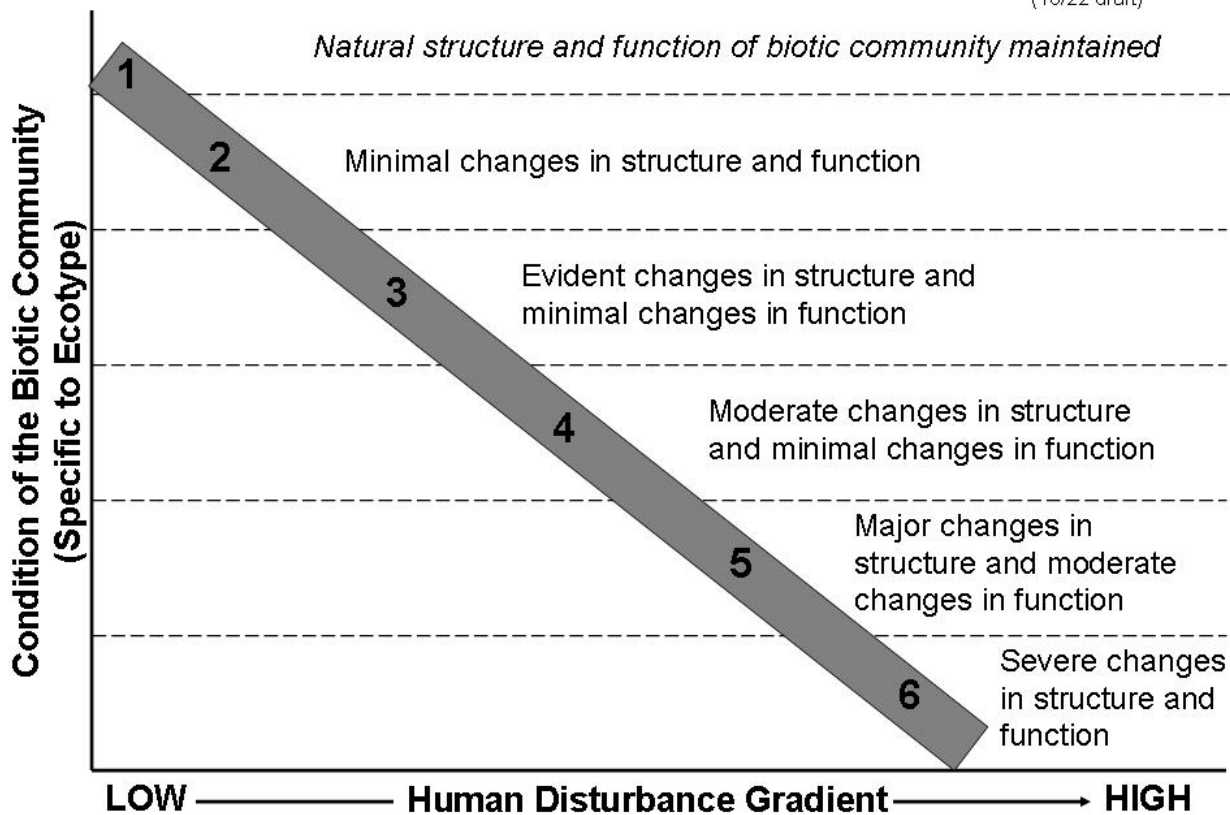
(10/22 draft)

Condition of the Biotic Community (Specific to Ecotype)

Natural structure and function of biotic community maintained

1

2

Minimal changes in structure and function

3

Evident changes in structure and minimal changes in function

4

Moderate changes in structure and minimal changes in function

5

Major changes in structure and moderate changes in function

6

Severe changes in structure and function

LOW —— Human Disturbance Gradient ——→ HIGH